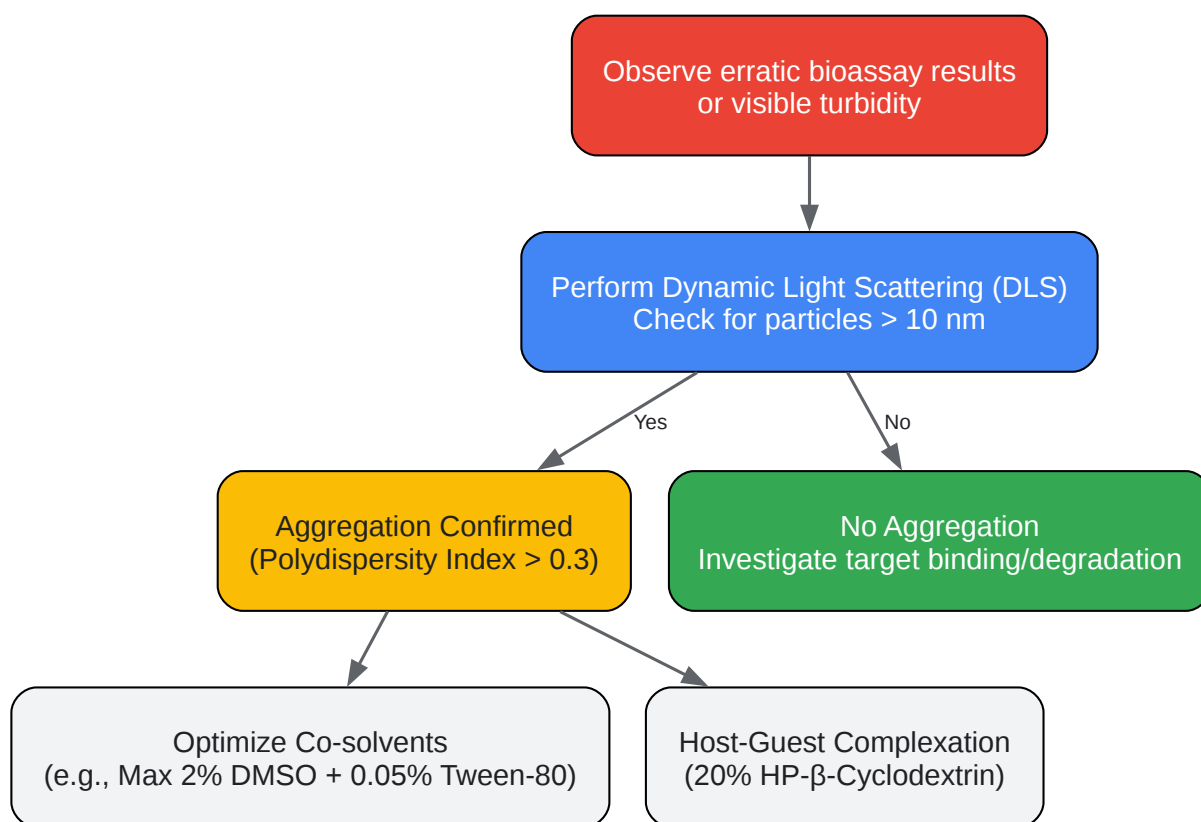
Observe erratic bioassay results or visible turbidity

Perform Dynamic Light Scattering (DLS)
Check for particles > 10 nm

Yes

No

Aggregation Confirmed
(Polydispersity Index > 0.3)

No Aggregation
Investigate target binding/degradation

Optimize Co-solvents
(e.g., Max 2% DMSO + 0.05% Tween-80)

Host-Guest Complexation
(20% HP-β-Cyclodextrin)